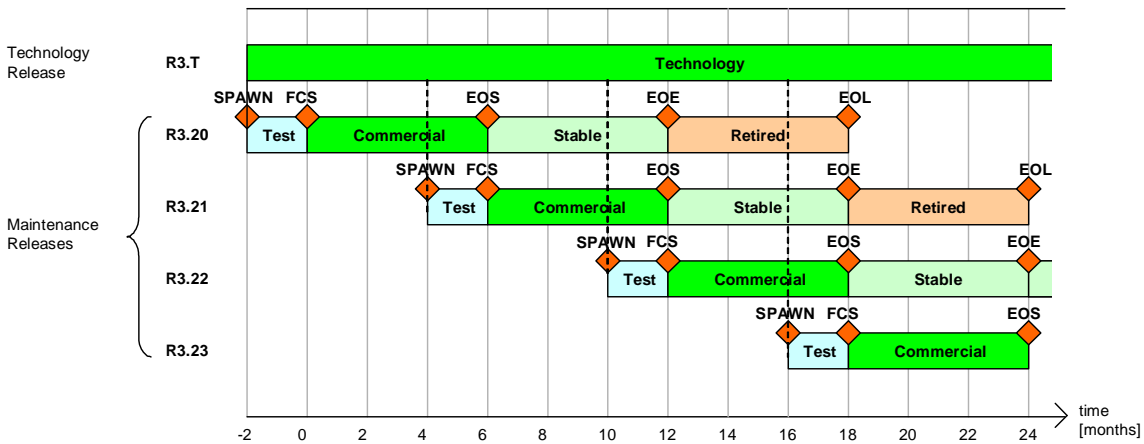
Technology Release

R3.T

Technology

SPAWN FCS EOS EOE EOL

R3.20

Test Commercial Stable Retired

SPAWN FCS EOS EOE EOL

R3.21

Test Commercial Stable Retired

Maintenance Releases

SPAWN FCS EOS EOE

R3.22

Test Commercial Stable

SPAWN FCS EOS

R3.23

Test Commercial

-2 0 2 4 6 8 10 12 14 16 18 20 22 24

time [months]